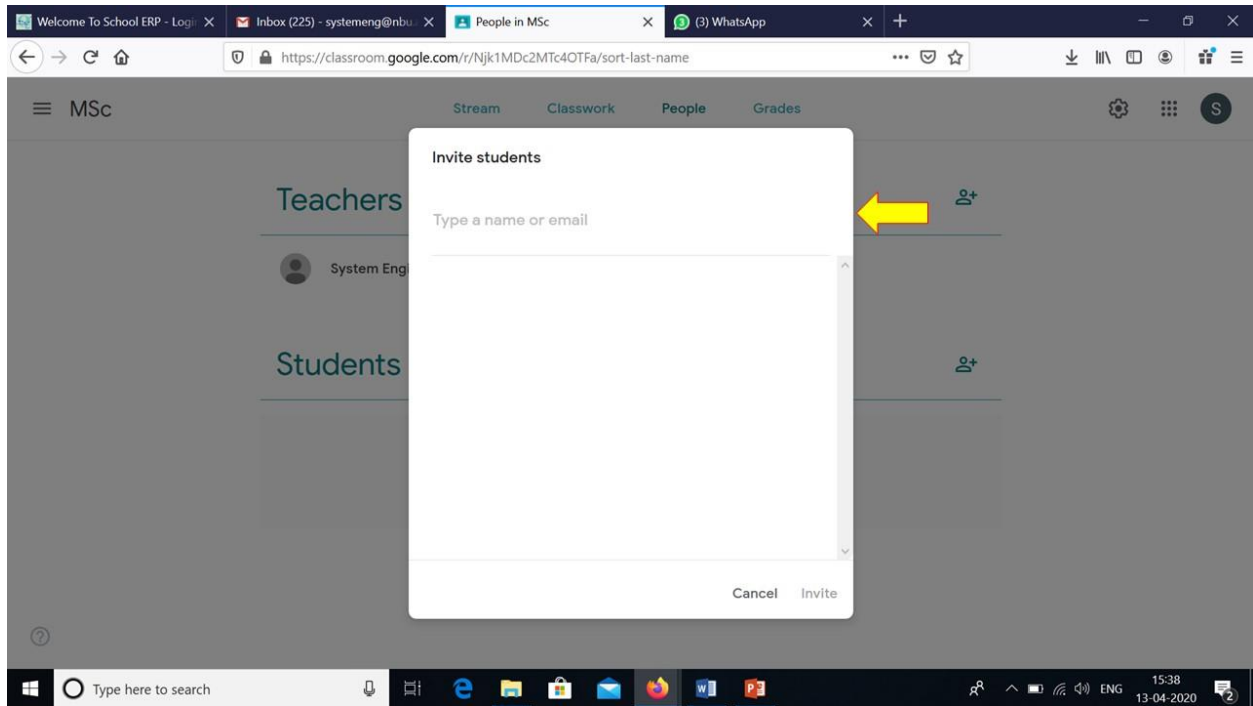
Welcome To School ERP - Logi
Inbox (225) - systemeng@nbu
People in MSc
(3) WhatsApp

https://classroom.google.com/r/Njk1MDc2MTc4OTFa/sort-last-name

MSc

Stream
Classwork
People
Grades

S

Teachers

System Engi

Students

Invite students

Type a name or email

Cancel
Invite

Type here to search

ENG
15:38
13-04-2020
2